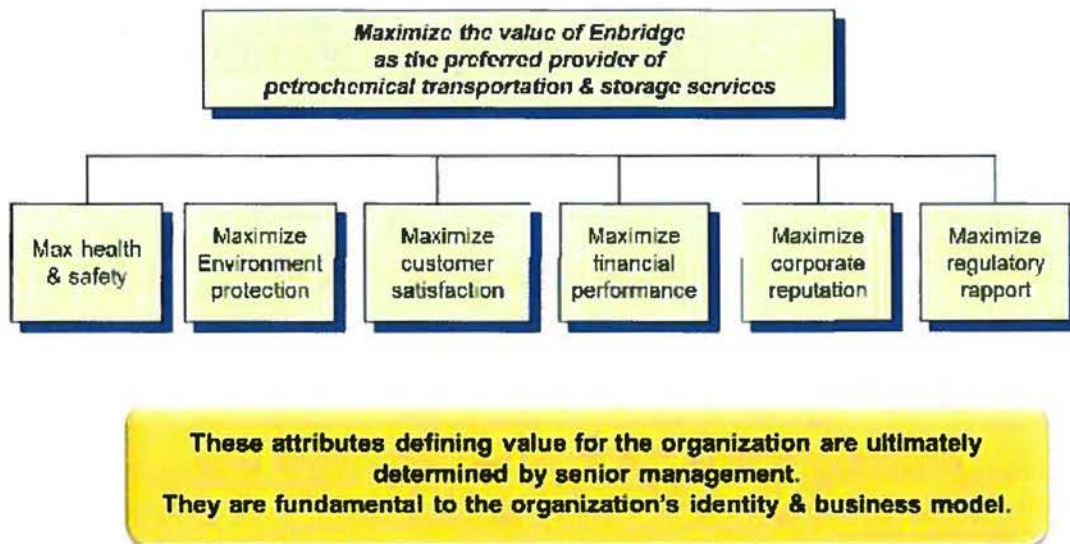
Maximize the value of Enbridge
as the preferred provider of
petrochemical transportation & storage services

Max health & safety

Maximize Environment protection

Maximize customer satisfaction

Maximize financial performance

Maximize corporate reputation

Maximize regulatory rapport

These attributes defining value for the organization are ultimately determined by senior management.
They are fundamental to the organization's identity & business model.